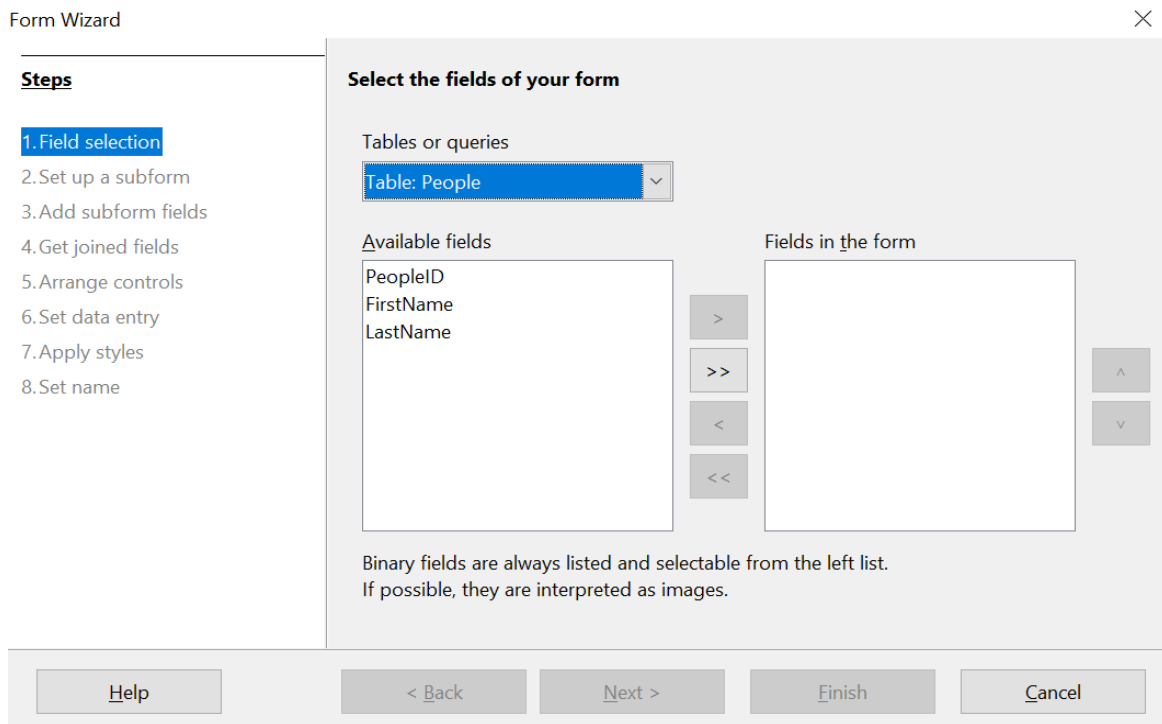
Form Wizard

×

Steps

1. Field selection
2. Set up a subform
3. Add subform fields
4. Get joined fields
5. Arrange controls
6. Set data entry
7. Apply styles
8. Set name

Select the fields of your form

Tables or queries

Table: People

Available fields

PeopleID
FirstName
LastName

>
>>
<
<<

Fields in the form

^
v

Binary fields are always listed and selectable from the left list.
If possible, they are interpreted as images.

Help

< Back

Next >

Finish

Cancel